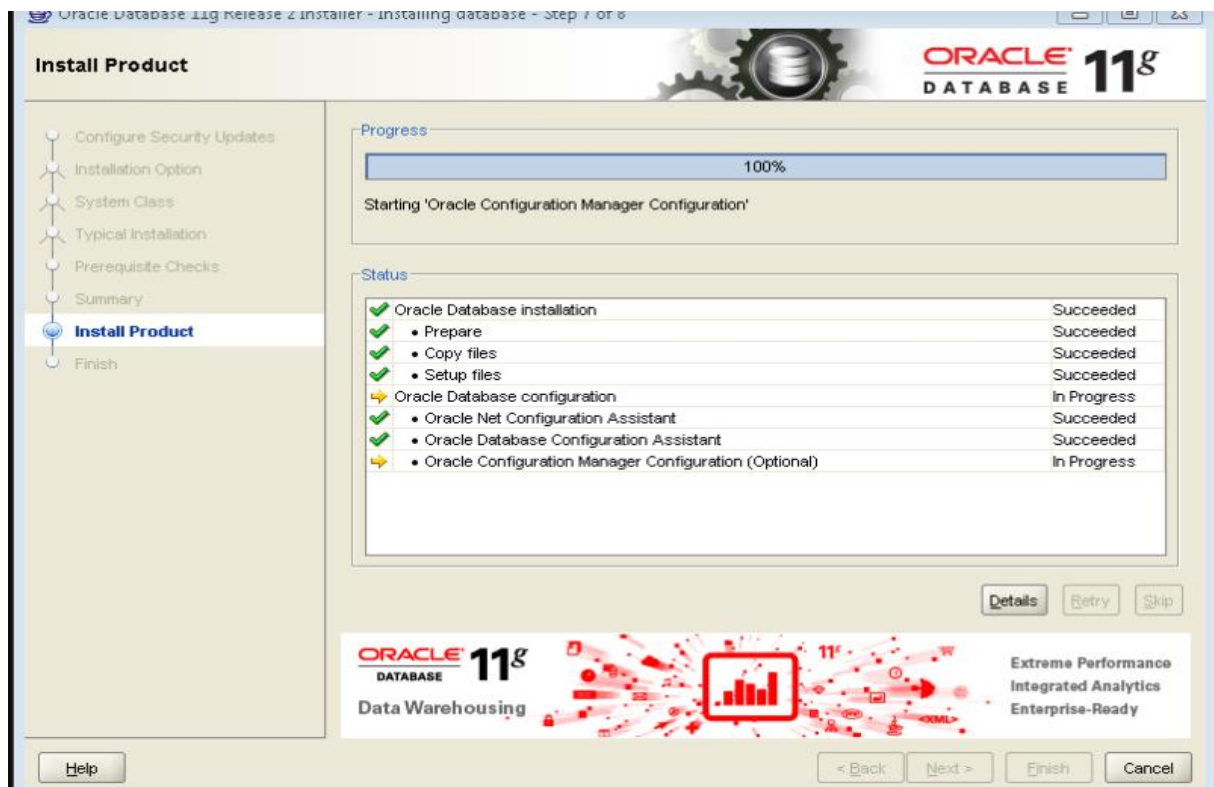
Oracle Database 11g Release 2 Installer - Installing database - Step 7 of 8

Install Product

ORACLE DATABASE $11^g$

Configure Security Updates
Installation Option
System Class
Typical Installation
Prerequisite Checks
Summary
Install Product
Finish

Progress

100%

Starting 'Oracle Configuration Manager Configuration'

Status

| | |
|---|---|
| Oracle Database installation | Succeeded |
| • Prepare | Succeeded |
| • Copy files | Succeeded |
| • Setup files | Succeeded |
| Oracle Database configuration | In Progress |
| • Oracle Net Configuration Assistant | Succeeded |
| • Oracle Database Configuration Assistant | Succeeded |
| • Oracle Configuration Manager Configuration (Optional) | In Progress |

Details Retry Skip

ORACLE DATABASE $11^g$
Data Warehousing

$11^g$
<XML>

Extreme Performance
Integrated Analytics
Enterprise-Ready

Help

< Back Next > Finish Cancel